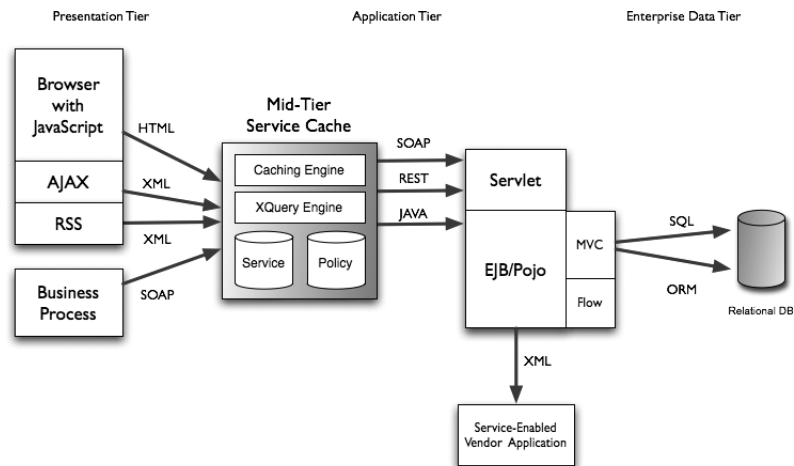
Presentation Tier

Application Tier

Enterprise Data Tier

Browser with JavaScript

AJAX

RSS

Business Process

HTML

XML

XML

SOAP

Mid-Tier Service Cache

Caching Engine

XQuery Engine

Service

Policy

SOAP

REST

JAVA

Servlet

EJB/Pojo

MVC

Flow

SQL

ORM

Relational DB

XML

Service-Enabled Vendor Application